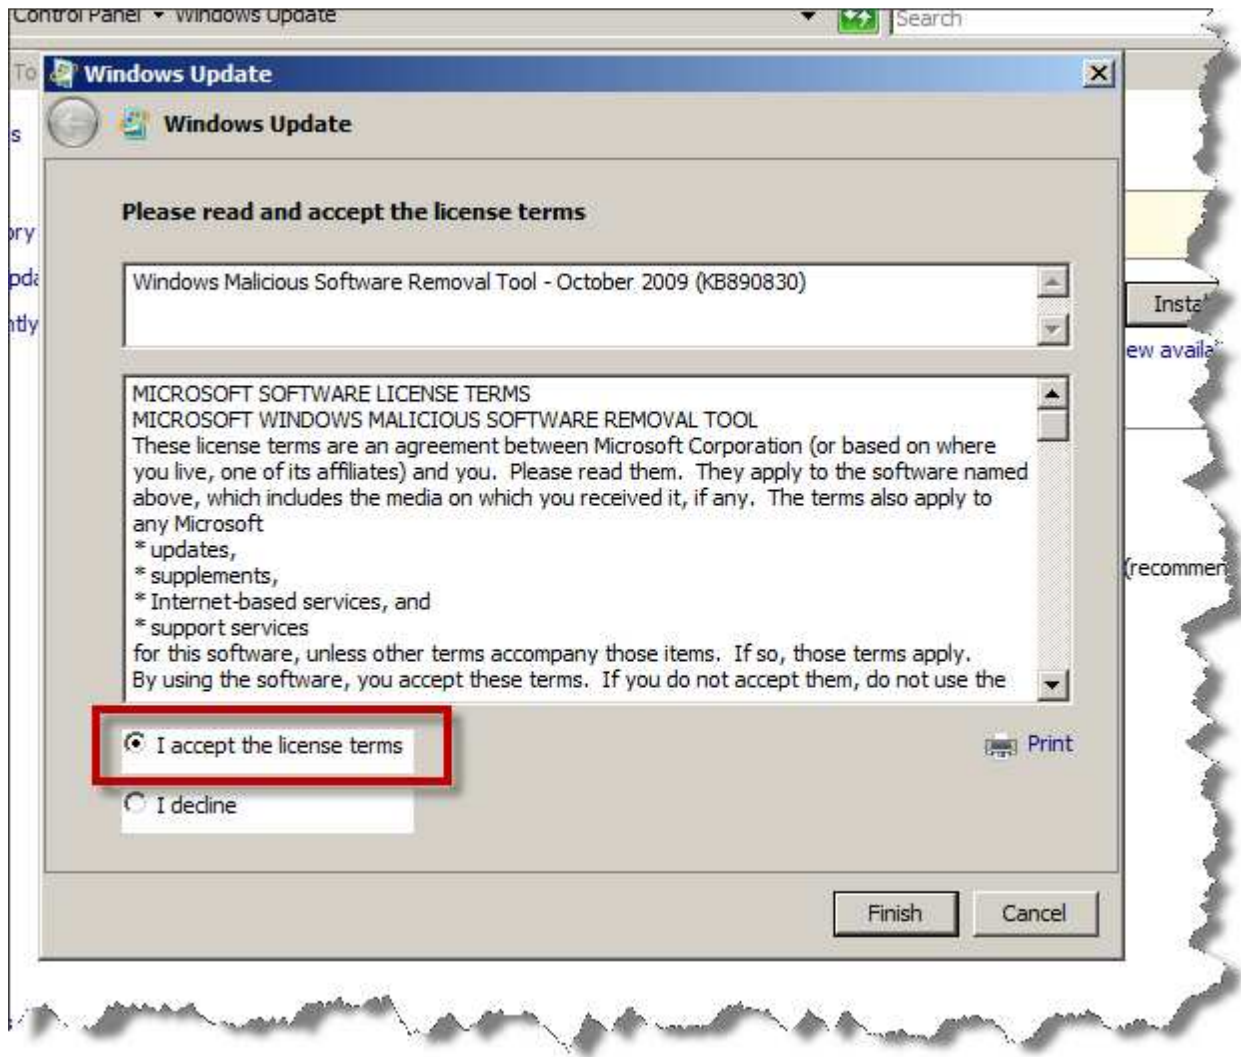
Control Panel ▸ Windows Update

Search

To

Windows Update

s

Windows Update

ory

pd

tly

Please read and accept the license terms

Windows Malicious Software Removal Tool - October 2009 (KB890830)

Insta

ew availa

MICROSOFT SOFTWARE LICENSE TERMS
MICROSOFT WINDOWS MALICIOUS SOFTWARE REMOVAL TOOL
These license terms are an agreement between Microsoft Corporation (or based on where you live, one of its affiliates) and you. Please read them. They apply to the software named above, which includes the media on which you received it, if any. The terms also apply to any Microsoft
* updates,
* supplements,
* Internet-based services, and
* support services
for this software, unless other terms accompany those items. If so, those terms apply.
By using the software, you accept these terms. If you do not accept them, do not use the

(recommen

I accept the license terms

Print

I decline

Finish

Cancel